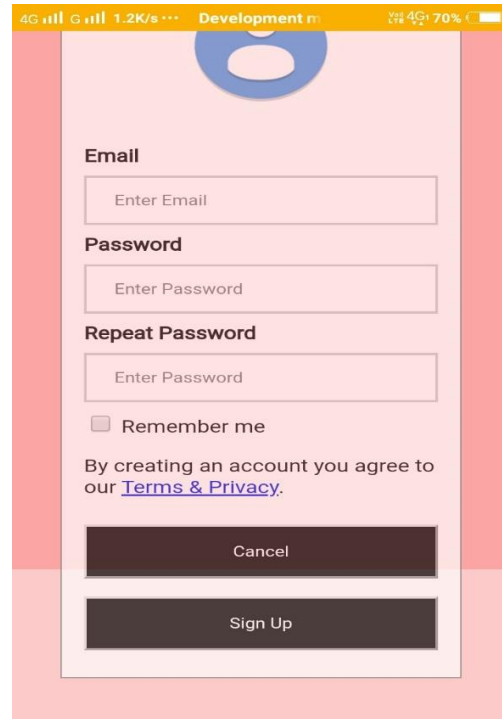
4G G 1.2K/s ··· Development m 4G 70%

Email

Enter Email

Password

Enter Password

Repeat Password

Enter Password

Remember me

By creating an account you agree to our Terms & Privacy.

Cancel

Sign Up